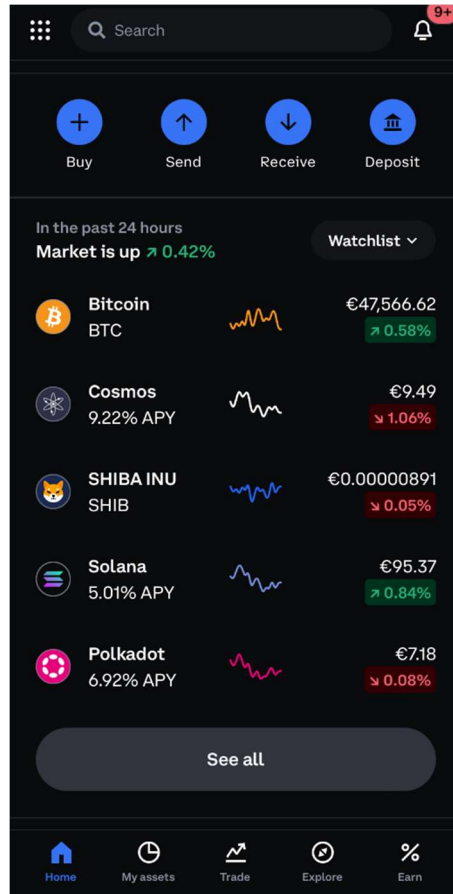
Search

9+

Buy
Send
Receive
Deposit

In the past 24 hours
Market is up ↗ 0.42%

Watchlist

Bitcoin
BTC
€47,566.62
↗ 0.58%

Cosmos
9.22% APY
€9.49
↘ 1.06%

SHIBA INU
SHIB
€0.00000891
↘ 0.05%

Solana
5.01% APY
€95.37
↗ 0.84%

Polkadot
6.92% APY
€7.18
↘ 0.08%

See all

Home
My assets
Trade
Explore
Earn